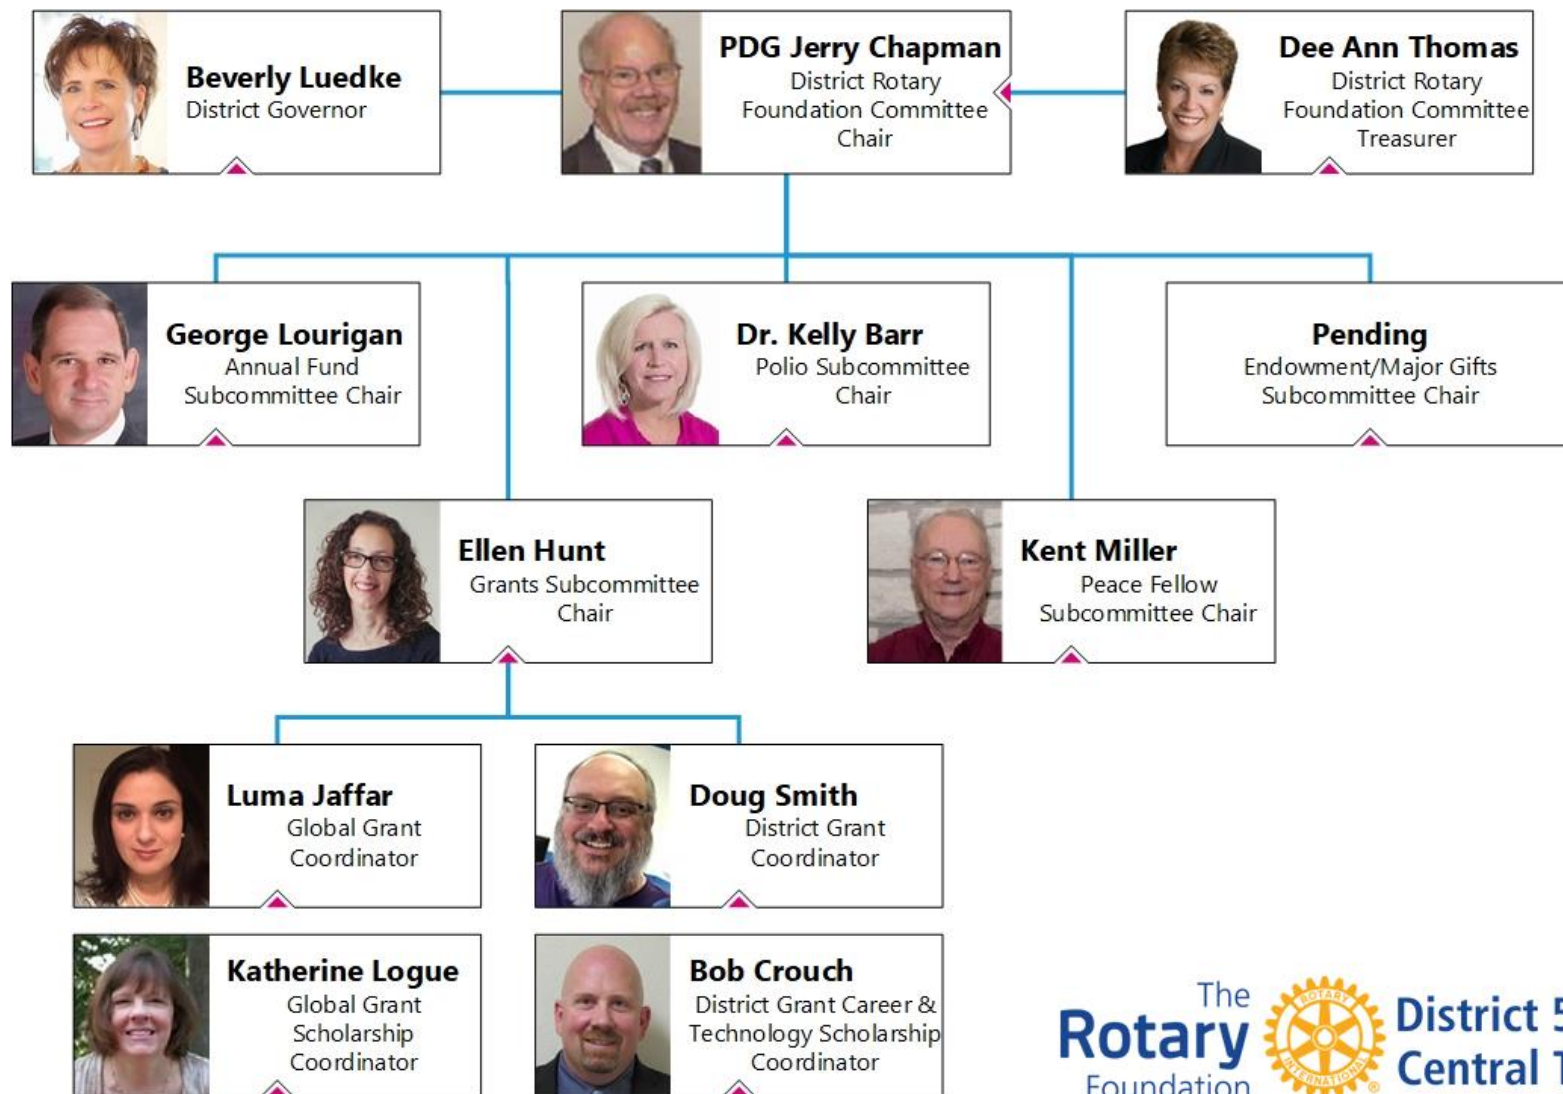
Beverly Luedke
District Governor

PDG Jerry Chapman
District Rotary Foundation Committee Chair

Dee Ann Thomas
District Rotary Foundation Committee Treasurer

George Lourigan
Annual Fund Subcommittee Chair

Dr. Kelly Barr
Polio Subcommittee Chair

Pending
Endowment/Major Gifts Subcommittee Chair

Ellen Hunt
Grants Subcommittee Chair

Kent Miller
Peace Fellow Subcommittee Chair

Luma Jaffar
Global Grant Coordinator

Doug Smith
District Grant Coordinator

Katherine Logue
Global Grant Scholarship Coordinator

Bob Crouch
District Grant Career & Technology Scholarship Coordinator

The Rotary Foundation

ROTARY INTERNATIONAL

District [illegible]
Central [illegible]